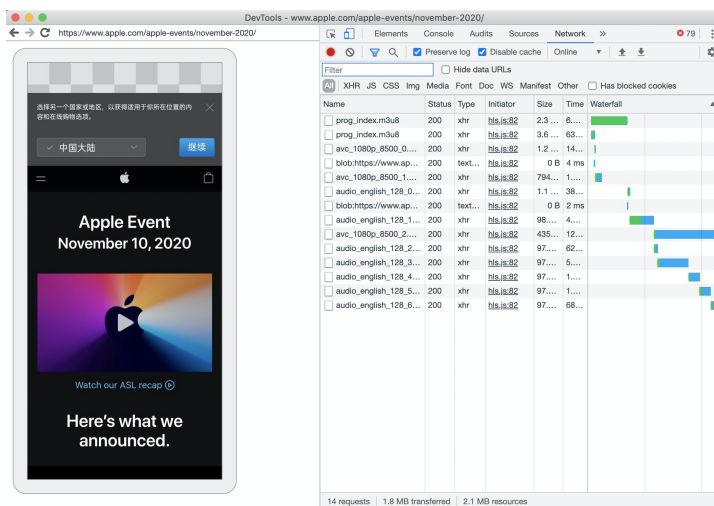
DevTools - www.apple.com/apple-events/november-2020/

https://www.apple.com/apple-events/november-2020/

选择另一个国家或地区，以获得适用于你所在位置的内容和在线购物选项。

中国大陆

继续

Apple Event
November 10, 2020

Watch our ASL recap

Here's what we announced.

Elements Console Audits Sources Network » 79

Preserve log Disable cache Online

Filter Hide data URLs

All XHR JS CSS Img Media Font Doc WS Manifest Other Has blocked cookies

| Name | Status | Type | Initiator | Size | Time | Waterfall |
|---|---|---|---|---|---|---|
| prog_index.m3u8 | 200 | xhr | hls.js:82 | 2.3 ... | 6.... | |
| prog_index.m3u8 | 200 | xhr | hls.js:82 | 3.6 ... | 63... | |
| avc_1080p_8500_0.... | 200 | xhr | hls.js:82 | 1.2 ... | 14... | |
| blob:https://www.ap... | 200 | text... | hls.js:82 | 0 B | 4 ms | |
| avc_1080p_8500_1.... | 200 | xhr | hls.js:82 | 794... | 1.... | |
| audio_english_128_0... | 200 | xhr | hls.js:82 | 1.1 ... | 38... | |
| blob:https://www.ap... | 200 | text... | hls.js:82 | 0 B | 2 ms | |
| audio_english_128_1... | 200 | xhr | hls.js:82 | 98.... | 4.... | |
| avc_1080p_8500_2.... | 200 | xhr | hls.js:82 | 435... | 12... | |
| audio_english_128_2... | 200 | xhr | hls.js:82 | 97.... | 62... | |
| audio_english_128_3... | 200 | xhr | hls.js:82 | 97.... | 5.... | |
| audio_english_128_4... | 200 | xhr | hls.js:82 | 97.... | 1.... | |
| audio_english_128_5... | 200 | xhr | hls.js:82 | 97.... | 1.... | |
| audio_english_128_6... | 200 | xhr | hls.js:82 | 97.... | 68... | |

14 requests | 1.8 MB transferred | 2.1 MB resources